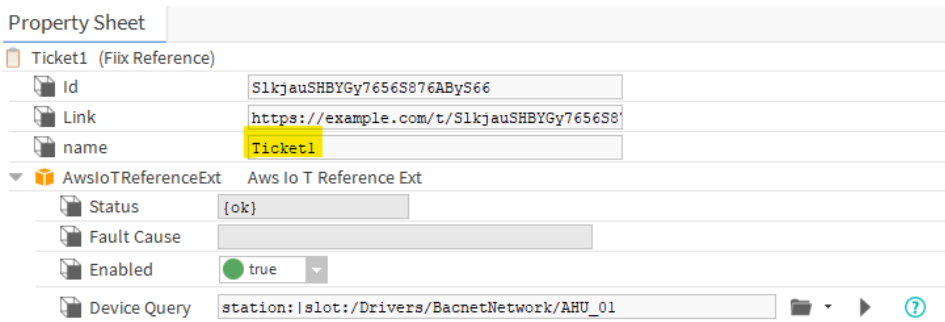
Property Sheet

Ticket1 (Fiix Reference)

| | |
|---|---|
| Id | SlkjauSHBYGy7656S876AByS66 |
| Link | https://example.com/t/SlkjauSHBYGy7656S8 |
| name | Ticket1 |

AwsIoTReferenceExt Aws Io T Reference Ext

| | |
|---|---|
| Status | {ok} |
| Fault Cause | |
| Enabled | true |
| Device Query | station:\|slot:/Drivers/BacnetNetwork/AHU_01 |